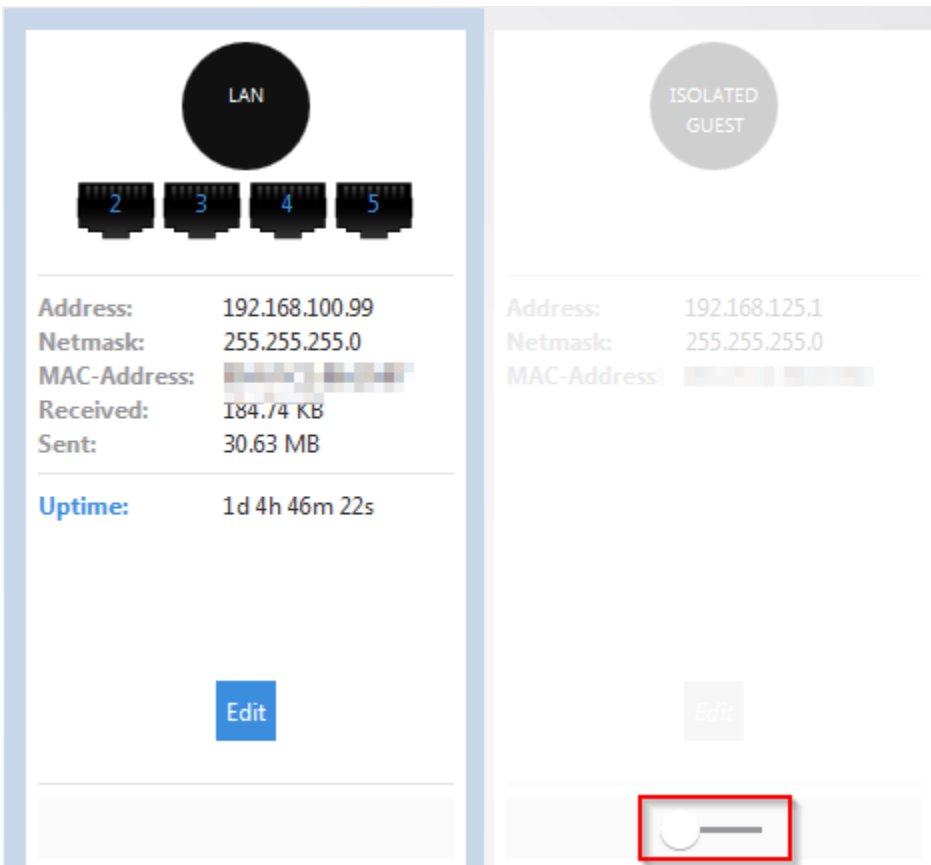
LAN

2 3 4 5

Address: 192.168.100.99
Netmask: 255.255.255.0
MAC-Address: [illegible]
Received: 184.74 KB
Sent: 30.63 MB

Uptime: 1d 4h 46m 22s

Edit

ISOLATED GUEST

Address: 192.168.125.1
Netmask: 255.255.255.0
MAC-Address: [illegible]

Edit